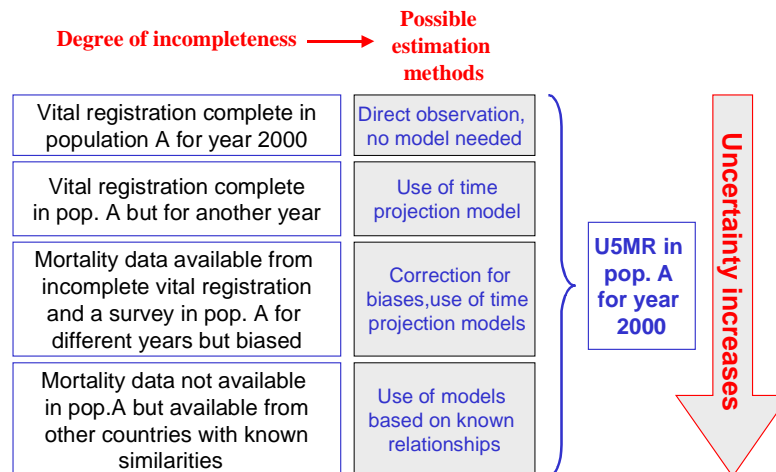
Degree of incompleteness

Possible estimation methods

Vital registration complete in population A for year 2000

Direct observation, no model needed

Vital registration complete in pop. A but for another year

Use of time projection model

Mortality data available from incomplete vital registration and a survey in pop. A for different years but biased

Correction for biases,use of time projection models

Mortality data not available in pop.A but available from other countries with known similarities

Use of models based on known relationships

U5MR in pop. A for year 2000

Uncertainty increases